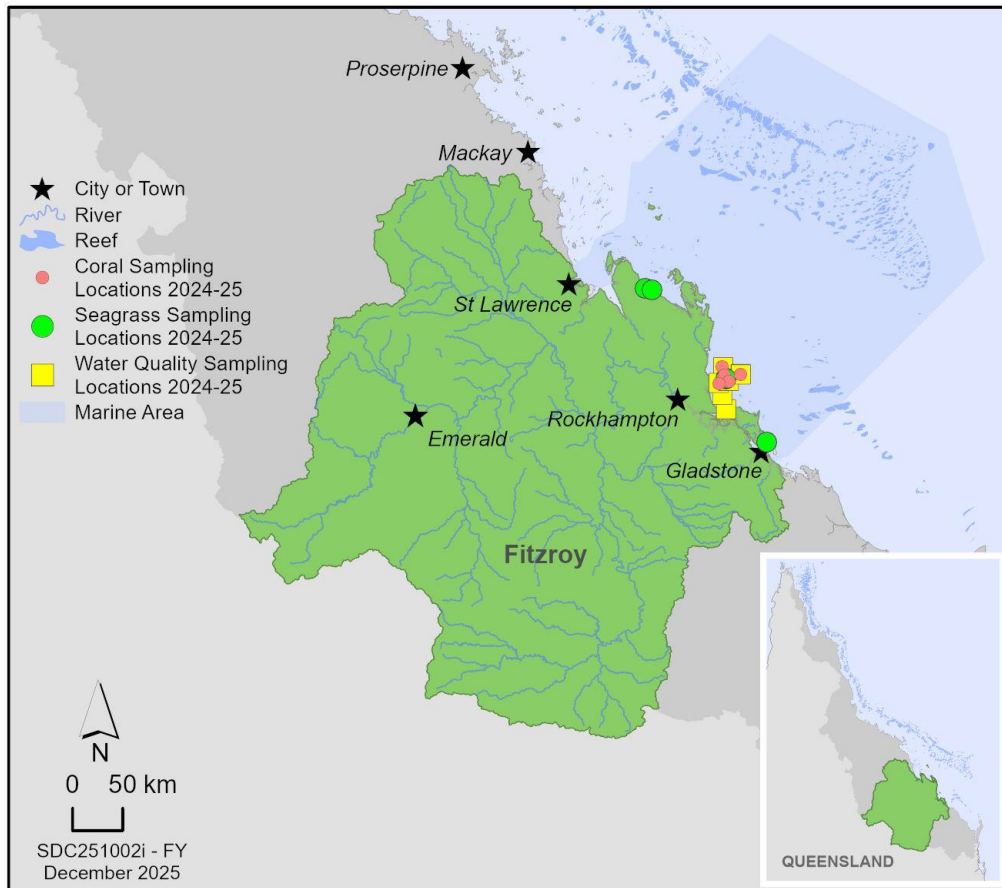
Proserpine
Mackay
City or Town
River
Reef
Coral Sampling Locations 2024-25
Seagrass Sampling Locations 2024-25
Water Quality Sampling Locations 2024-25
Marine Area
St Lawrence
Emerald
Rockhampton
Gladstone
Fitzroy
N
0 50 km
SDC251002i - FY
December 2025
QUEENSLAND